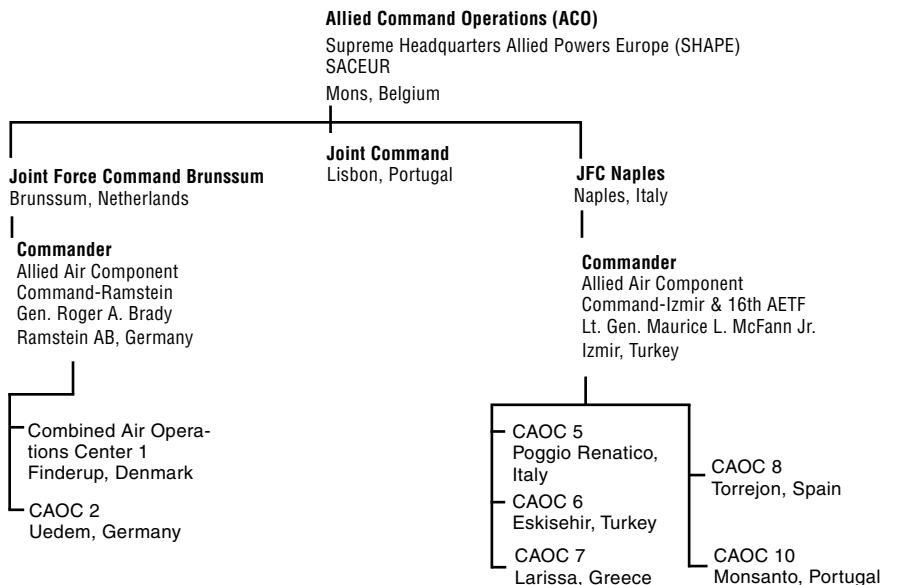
**Allied Command Operations (ACO)**
Supreme Headquarters Allied Powers Europe (SHAPE)
SACEUR
Mons, Belgium

**Joint Force Command Brunssum**
Brunssum, Netherlands

**Commander**
Allied Air Component Command-Ramstein
Gen. Roger A. Brady
Ramstein AB, Germany

Combined Air Operations Center 1
Finderup, Denmark

CAOC 2
Uedem, Germany

**Joint Command**
Lisbon, Portugal

**JFC Naples**
Naples, Italy

**Commander**
Allied Air Component Command-Izmir & 16th AETF
Lt. Gen. Maurice L. McFann Jr.
Izmir, Turkey

CAOC 5
Poggio Renatico, Italy

CAOC 6
Eskisehir, Turkey

CAOC 7
Larissa, Greece

CAOC 8
Torrejon, Spain

CAOC 10
Monsanto, Portugal